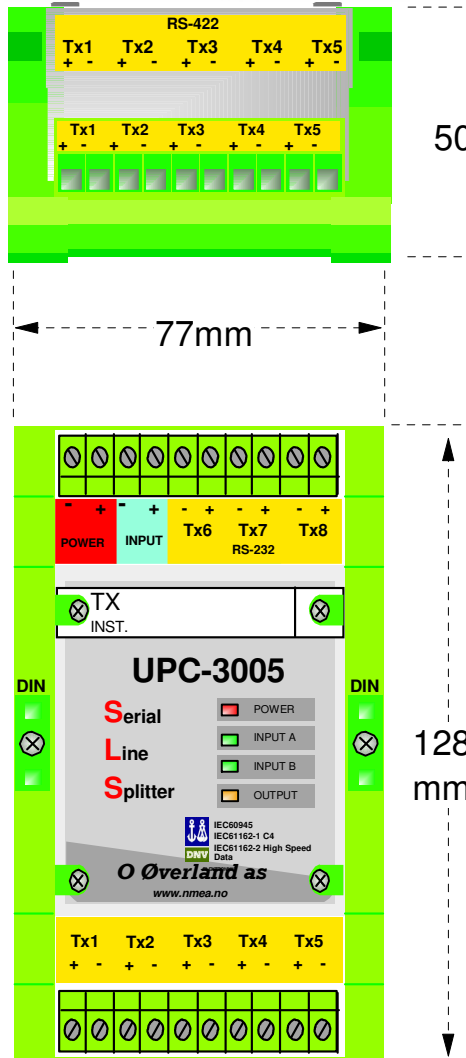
RS-422
Tx1 Tx2 Tx3 Tx4 Tx5
+ - + - + - + - + -

Tx1 Tx2 Tx3 Tx4 Tx5
+ - + - + - + - + -

50

77mm

- + POWER
- + INPUT
- + Tx6 - + Tx7 - + Tx8
RS-232

TX
INST.

UPC-3005

DIN
DIN

Serial
Line
Splitter

POWER
INPUT A
INPUT B
OUTPUT

128
mm

IEC60945
IEC61162-1 C4
IEC61162-2 High Speed Data
DNV

O Øverland as
www.nmea.no

Tx1 Tx2 Tx3 Tx4 Tx5
+ - + - + - + - + -